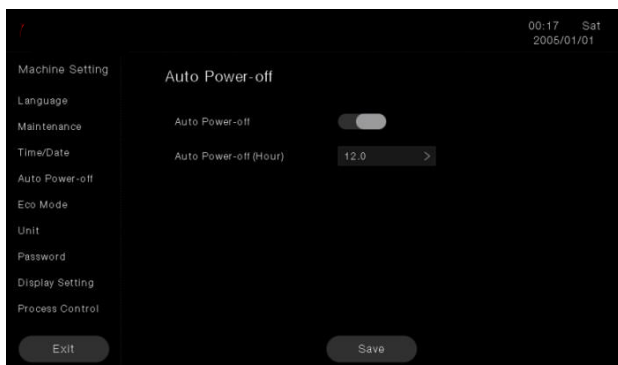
00:17 Sat
2005/01/01

Machine Setting
Language
Maintenance
Time/Date
Auto Power-off
Eco Mode
Unit
Password
Display Setting
Process Control
Exit

Auto Power-off

Auto Power-off

Auto Power-off (Hour)
12.0 >

Save